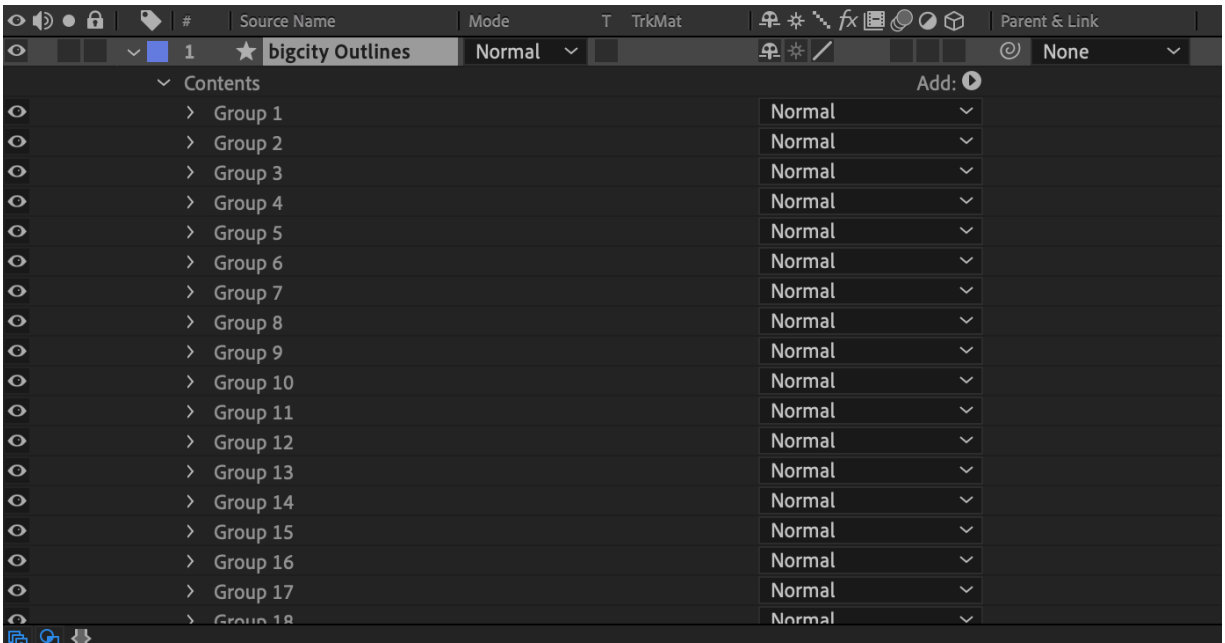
# Source Name Mode T TrkMat Parent & Link

1 bigcity Outlines Normal None

Contents Add:

Group 1 Normal
Group 2 Normal
Group 3 Normal
Group 4 Normal
Group 5 Normal
Group 6 Normal
Group 7 Normal
Group 8 Normal
Group 9 Normal
Group 10 Normal
Group 11 Normal
Group 12 Normal
Group 13 Normal
Group 14 Normal
Group 15 Normal
Group 16 Normal
Group 17 Normal
Group 18 Normal